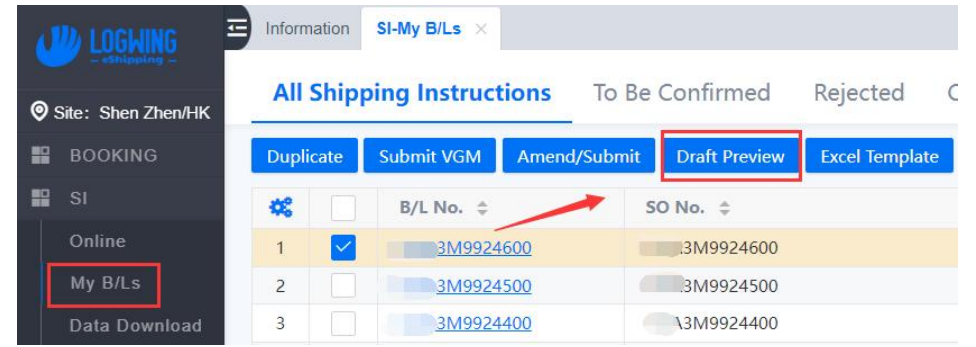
LOGWING
— eShipping —

Site: Shen Zhen/HK

BOOKING

SI

Online

My B/Ls

Data Download

Information | SI-My B/Ls ×

All Shipping Instructions | To Be Confirmed | Rejected | C

Duplicate | Submit VGM | Amend/Submit | Draft Preview | Excel Template

| | | B/L No. | SO No. |
|---|---|---|---|
| 1 | ✓ | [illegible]3M9924600 | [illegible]3M9924600 |
| 2 | | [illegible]3M9924500 | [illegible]3M9924500 |
| 3 | | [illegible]3M9924400 | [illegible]3M9924400 |